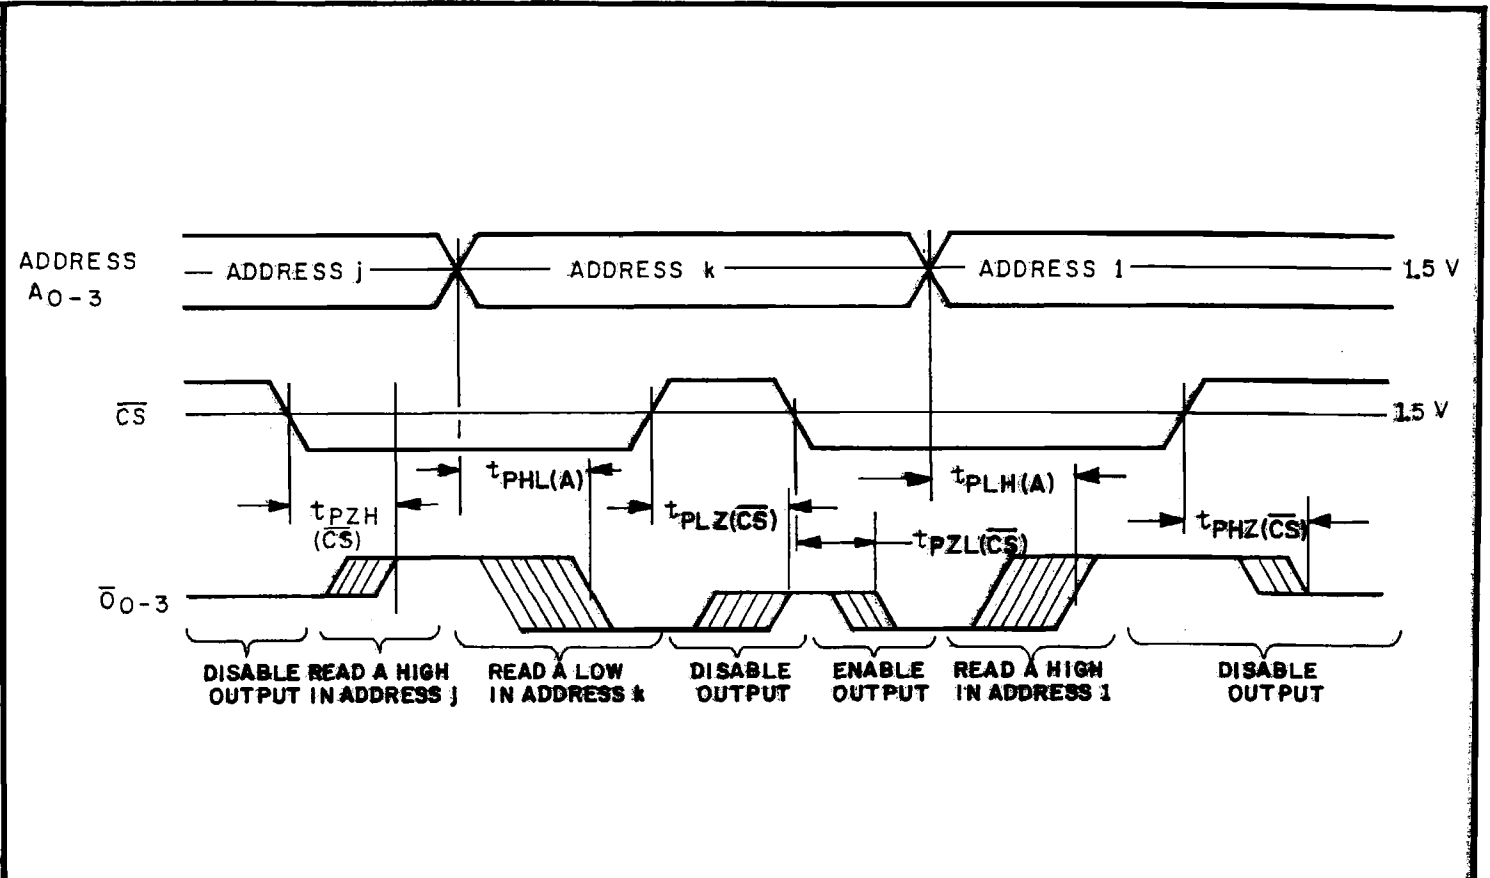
ADDRESS $A_{0-3}$

ADDRESS j

ADDRESS k

ADDRESS 1

1.5 V

$\overline{CS}$

1.5 V

$t_{PHL(A)}$

$t_{PLH(A)}$

$t_{PZH}$ $(\overline{CS})$

$t_{PLZ(\overline{CS})}$

$t_{PZL(\overline{CS})}$

$t_{PHZ(\overline{CS})}$

$\overline{O}_{0-3}$

DISABLE OUTPUT

READ A HIGH IN ADDRESS j

READ A LOW IN ADDRESS k

DISABLE OUTPUT

ENABLE OUTPUT

READ A HIGH IN ADDRESS 1

DISABLE OUTPUT